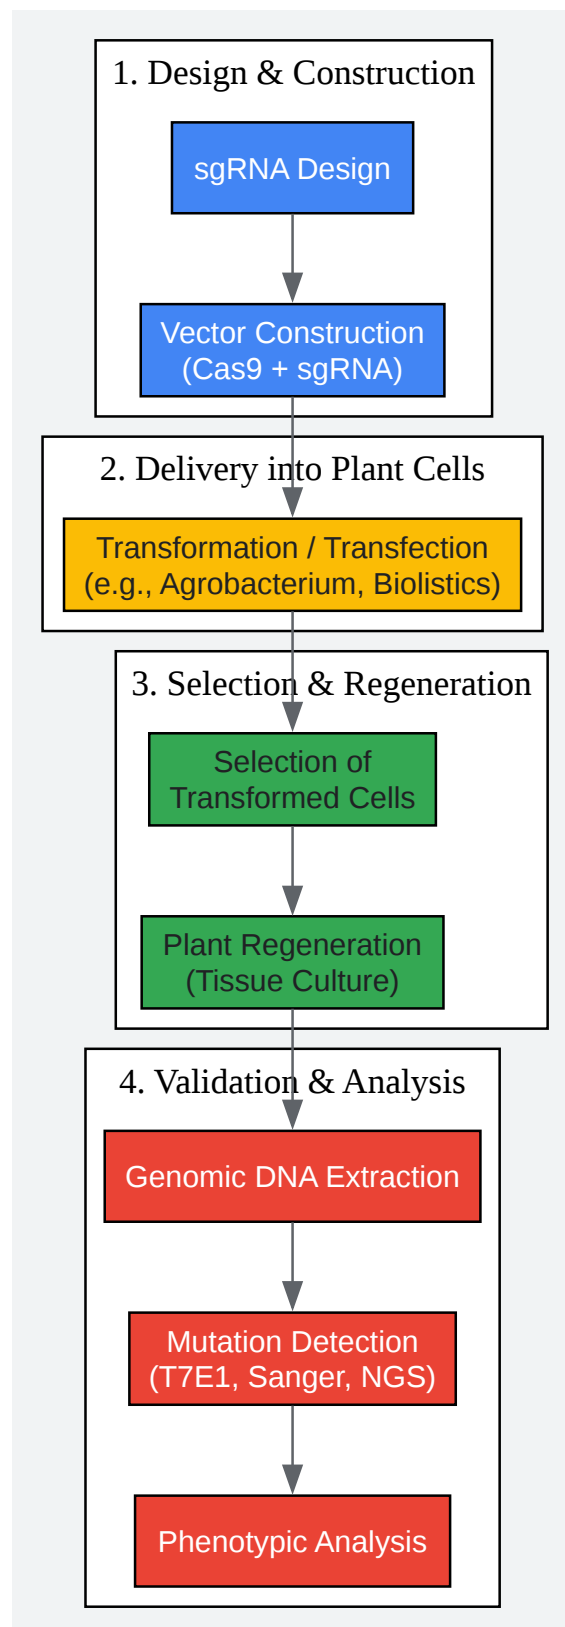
1. Design & Construction

sgRNA Design

Vector Construction (Cas9 + sgRNA)

2. Delivery into Plant Cells

Transformation / Transfection (e.g., Agrobacterium, Biolistics)

3. Selection & Regeneration

Selection of Transformed Cells

Plant Regeneration (Tissue Culture)

4. Validation & Analysis

Genomic DNA Extraction

Mutation Detection (T7E1, Sanger, NGS)

Phenotypic Analysis